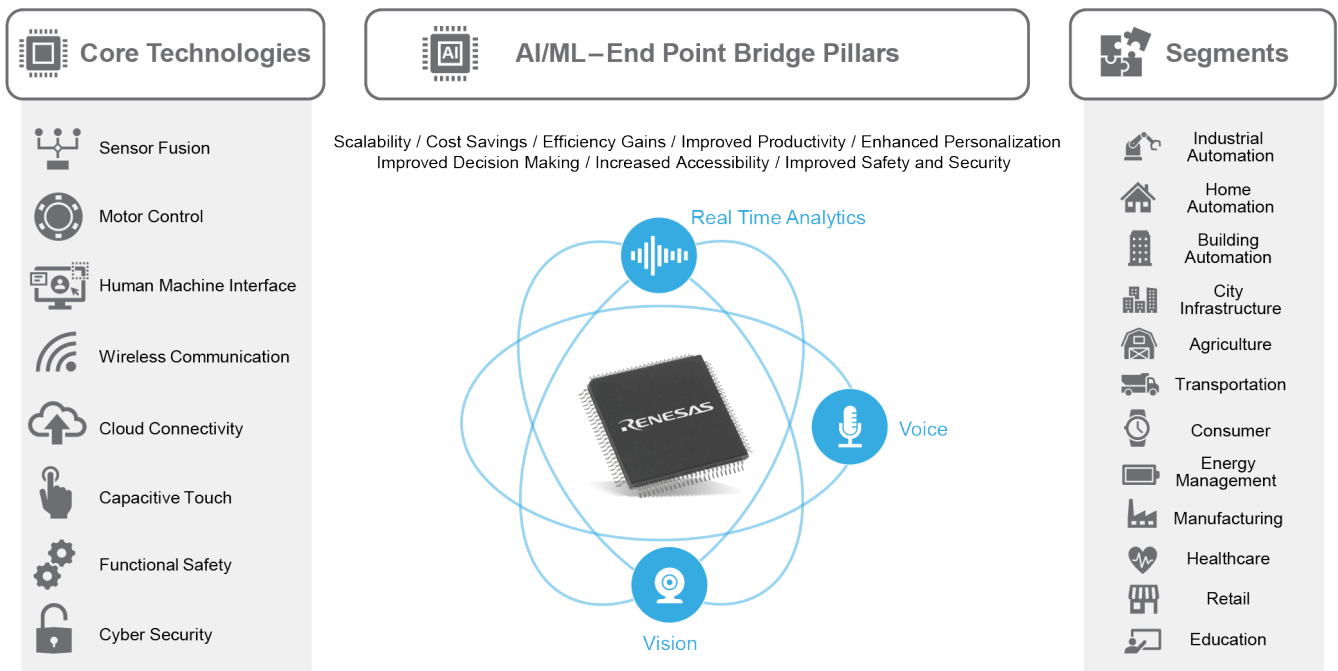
Core Technologies

Sensor Fusion

Motor Control

Human Machine Interface

Wireless Communication

Cloud Connectivity

Capacitive Touch

Functional Safety

Cyber Security

AI

AI/ML – End Point Bridge Pillars

Scalability / Cost Savings / Efficiency Gains / Improved Productivity / Enhanced Personalization
Improved Decision Making / Increased Accessibility / Improved Safety and Security

Real Time Analytics

RENESAS

Voice

Vision

Segments

Industrial Automation

Home Automation

Building Automation

City Infrastructure

Agriculture

Transportation

Consumer

Energy Management

Manufacturing

Healthcare

Retail

Education